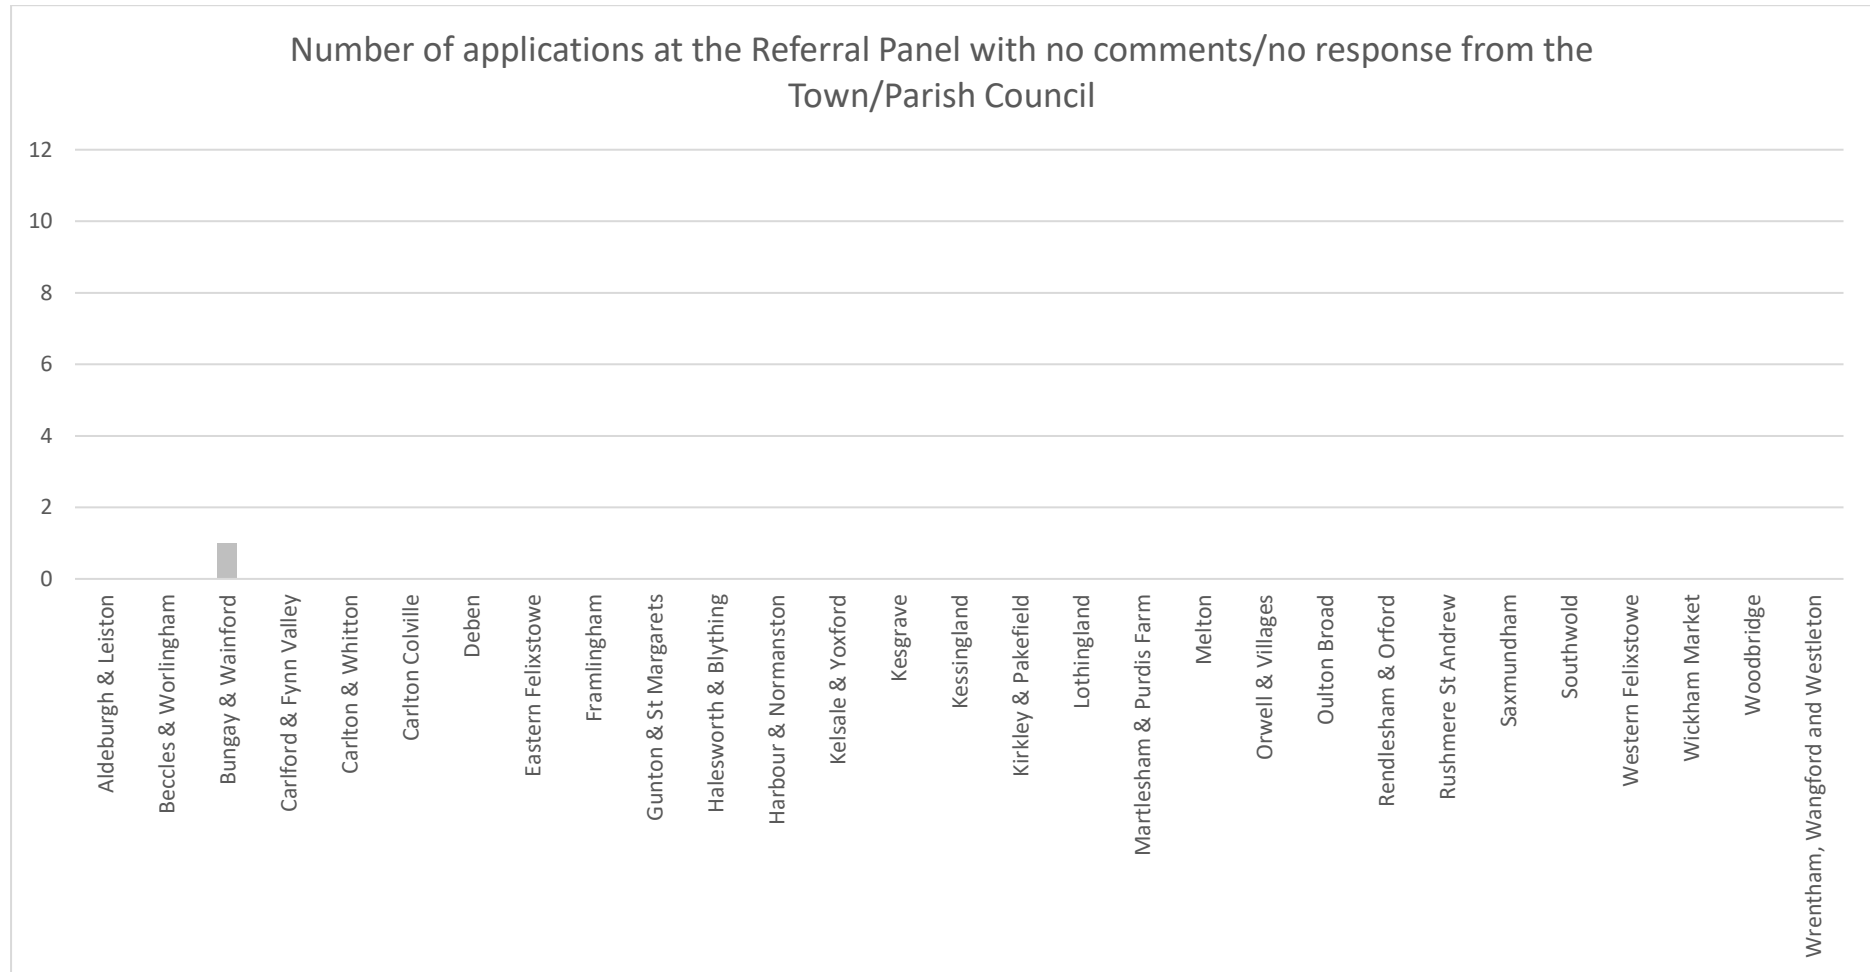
Number of applications at the Referral Panel with no comments/no response from the Town/Parish Council

12
10
8
6
4
2
0

Aldeburgh & Leiston
Beccles & Worlingham
Bungay & Wainford
Carlford & Fynn Valley
Carlton & Whitton
Carlton Colville
Deben
Eastern Felixstowe
Framlingham
Gunton & St Margarets
Halesworth & Blything
Harbour & Normanston
Kelsale & Yoxford
Kesgrave
Kessingland
Kirkley & Pakefield
Lothingland
Martlesham & Purdis Farm
Melton
Orwell & Villages
Oulton Broad
Rendlesham & Orford
Rushmere St Andrew
Saxmundham
Southwold
Western Felixstowe
Wickham Market
Woodbridge
Wrentham, Wangford and Westleton